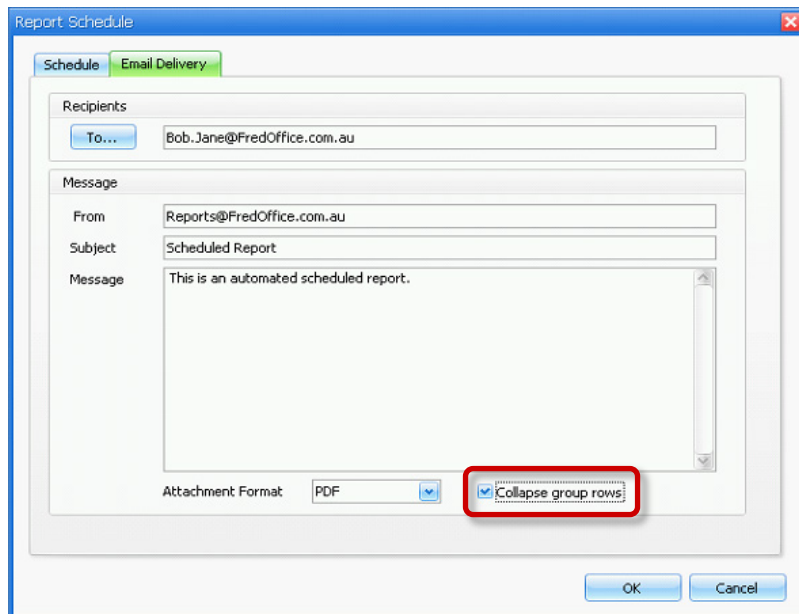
Report Schedule

Schedule Email Delivery

Recipients

To...

Bob.Jane@FredOffice.com.au

Message

From Reports@FredOffice.com.au

Subject Scheduled Report

Message This is an automated scheduled report.

Attachment Format PDF

Collapse group rows

OK Cancel